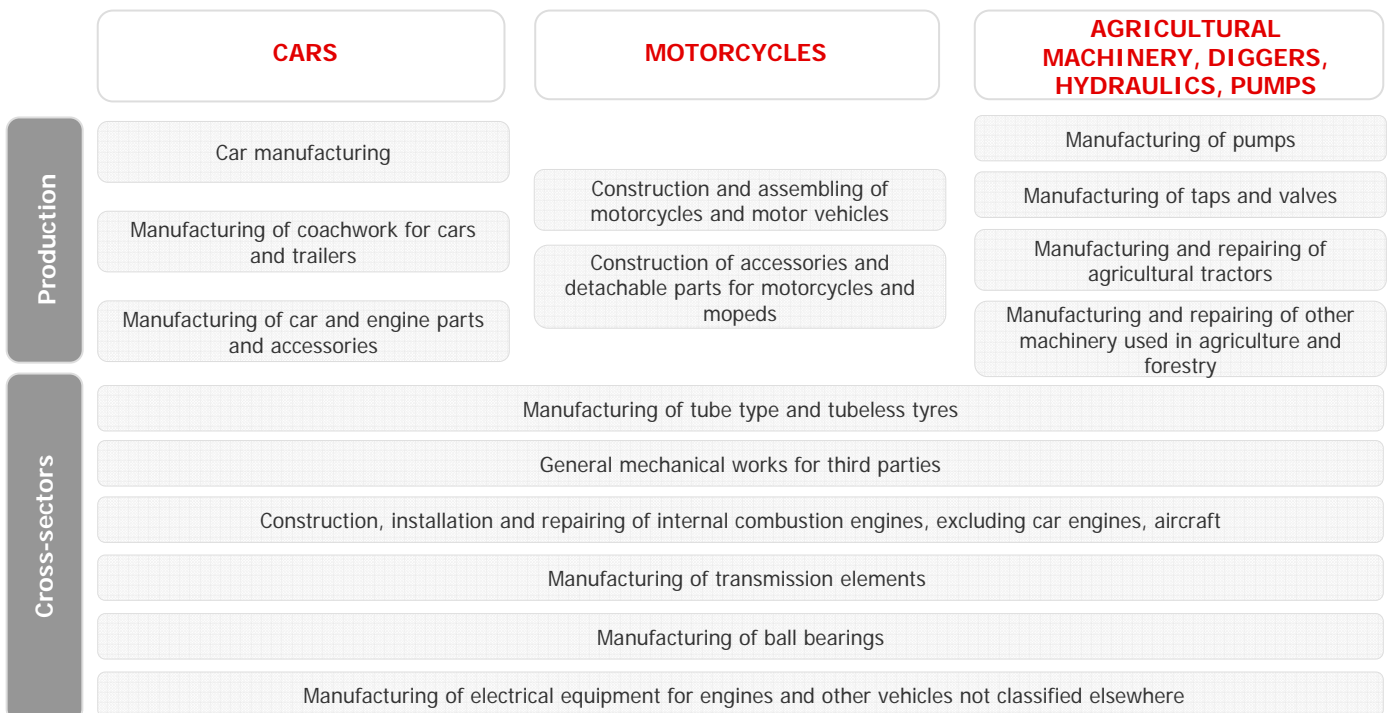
CARS

MOTORCYCLES

AGRICULTURAL MACHINERY, DIGGERS, HYDRAULICS, PUMPS

Production

Car manufacturing

Manufacturing of coachwork for cars and trailers

Manufacturing of car and engine parts and accessories

Construction and assembling of motorcycles and motor vehicles

Construction of accessories and detachable parts for motorcycles and mopeds

Manufacturing of pumps

Manufacturing of taps and valves

Manufacturing and repairing of agricultural tractors

Manufacturing and repairing of other machinery used in agriculture and forestry

Cross-sectors

Manufacturing of tube type and tubeless tyres

General mechanical works for third parties

Construction, installation and repairing of internal combustion engines, excluding car engines, aircraft

Manufacturing of transmission elements

Manufacturing of ball bearings

Manufacturing of electrical equipment for engines and other vehicles not classified elsewhere